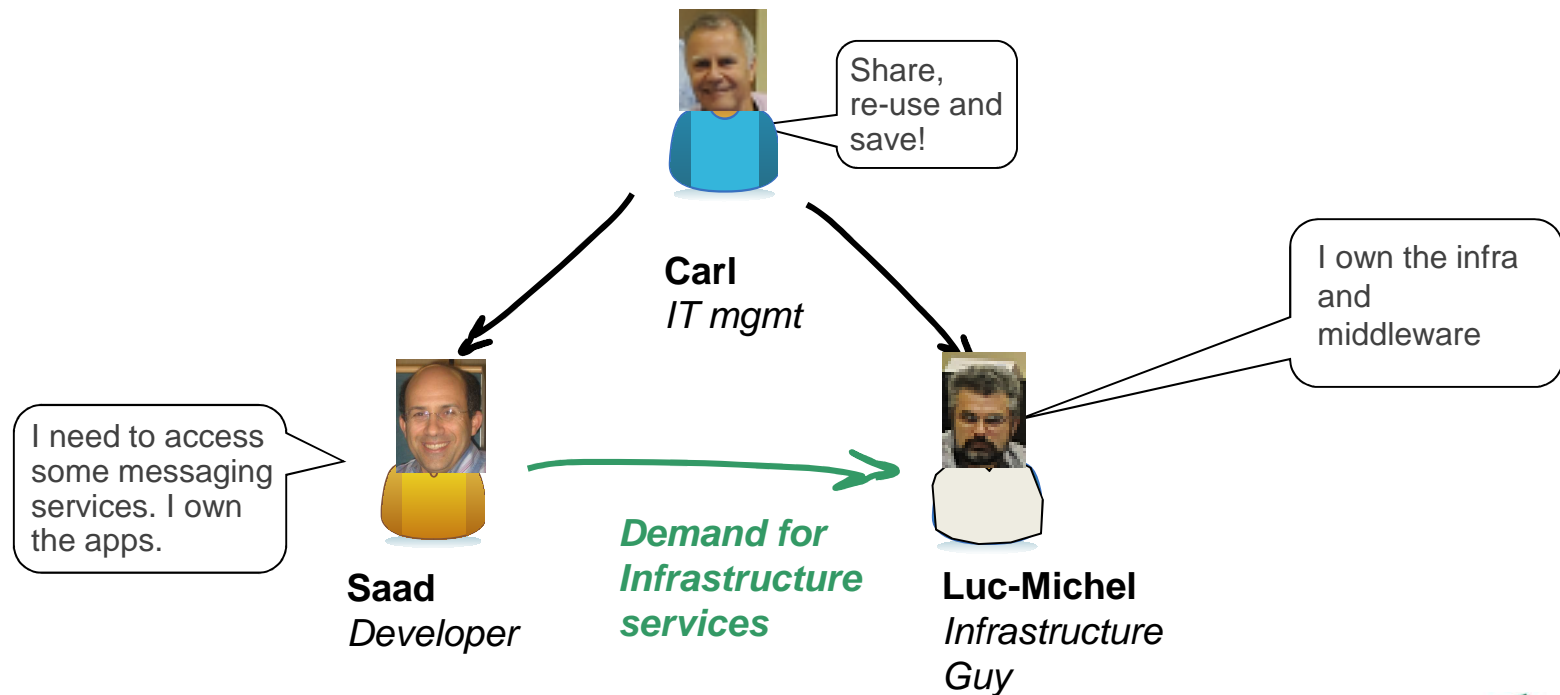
Share, re-use and save!

Carl
*IT mgmt*

I own the infra and middleware

I need to access some messaging services. I own the apps.

Saad
*Developer*

*Demand for Infrastructure services*

Luc-Michel
*Infrastructure Guy*